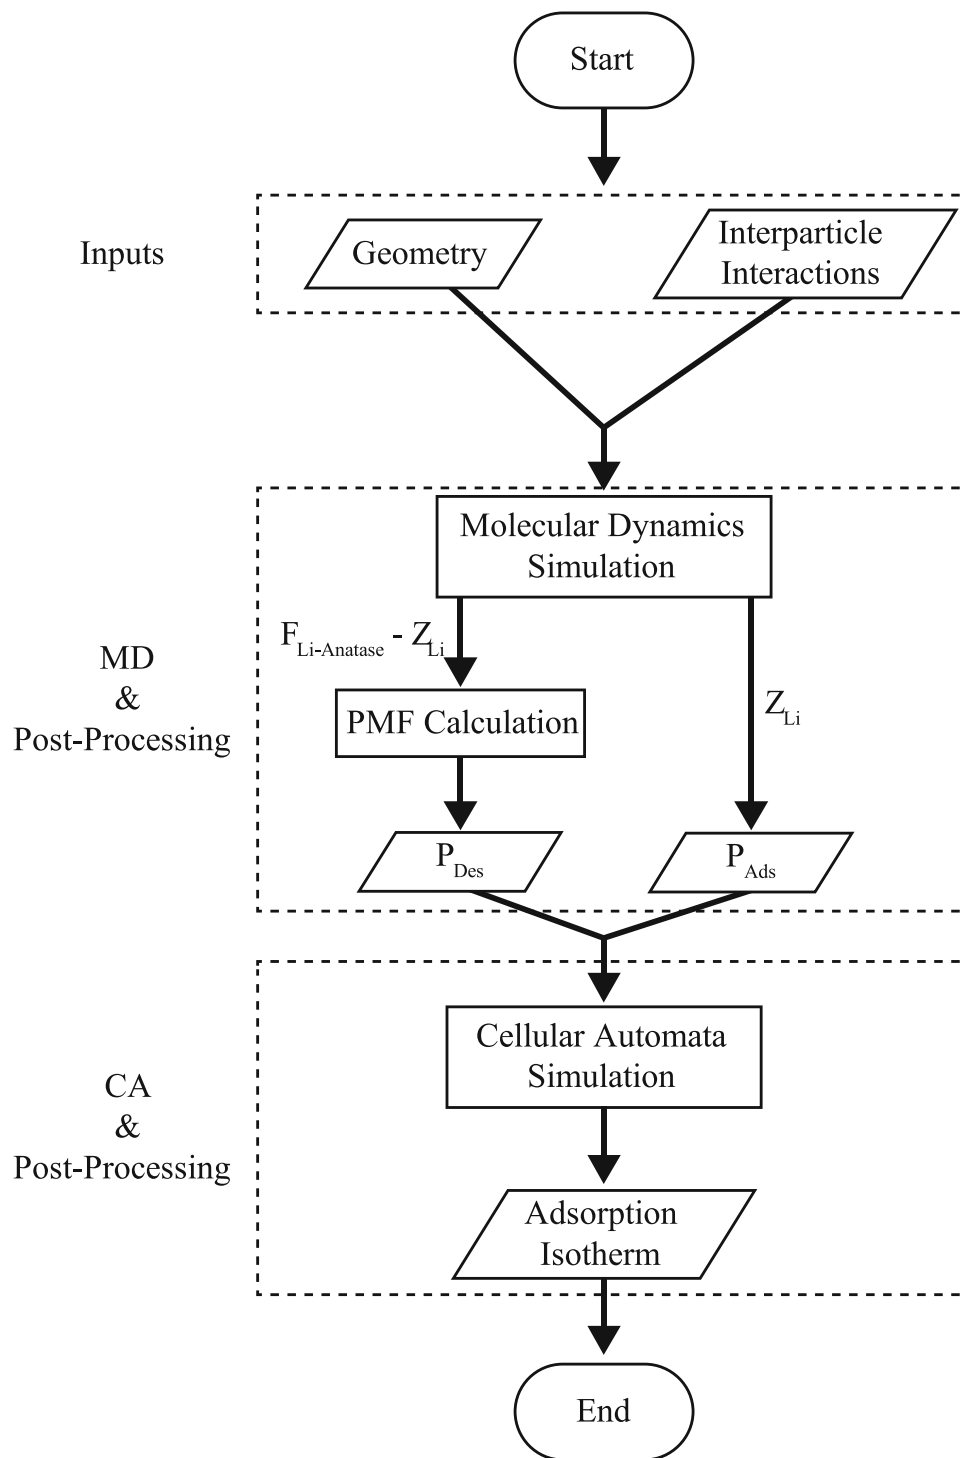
Start

Inputs

Geometry

Interparticle Interactions

MD & Post-Processing

Molecular Dynamics Simulation

$F_{Li\text{-}Anatase}$ - $Z_{Li}$

PMF Calculation

$Z_{Li}$

$P_{Des}$

$P_{Ads}$

CA & Post-Processing

Cellular Automata Simulation

Adsorption Isotherm

End